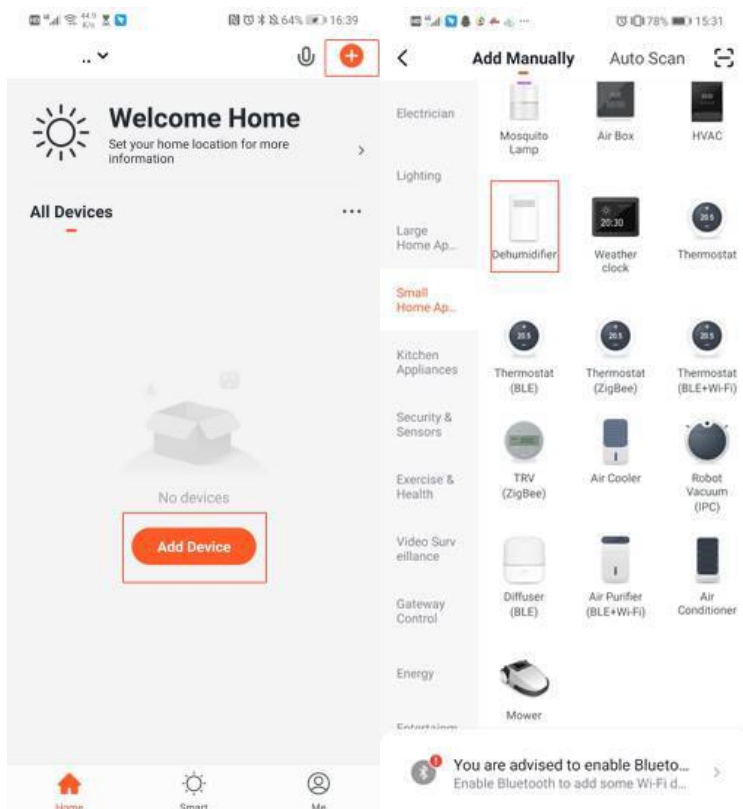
64% 16:39

..

Welcome Home
Set your home location for more information

All Devices ...

No devices

Add Device

Home Smart Me

78% 15:31

Add Manually Auto Scan

Electrician
Lighting
Large Home Ap...
Small Home Ap...
Kitchen Appliances
Security & Sensors
Exercise & Health
Video Surveillance
Gateway Control
Energy
Entertainm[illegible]

Mosquito Lamp
Air Box
HVAC
Dehumidifier
Weather clock
Thermostat
Thermostat (BLE)
Thermostat (ZigBee)
Thermostat (BLE+Wi-Fi)
TRV (ZigBee)
Air Cooler
Robot Vacuum (IPC)
Diffuser (BLE)
Air Purifier (BLE+Wi-Fi)
Air Conditioner
Mower

You are advised to enable Blueto...
Enable Bluetooth to add some Wi-Fi d...